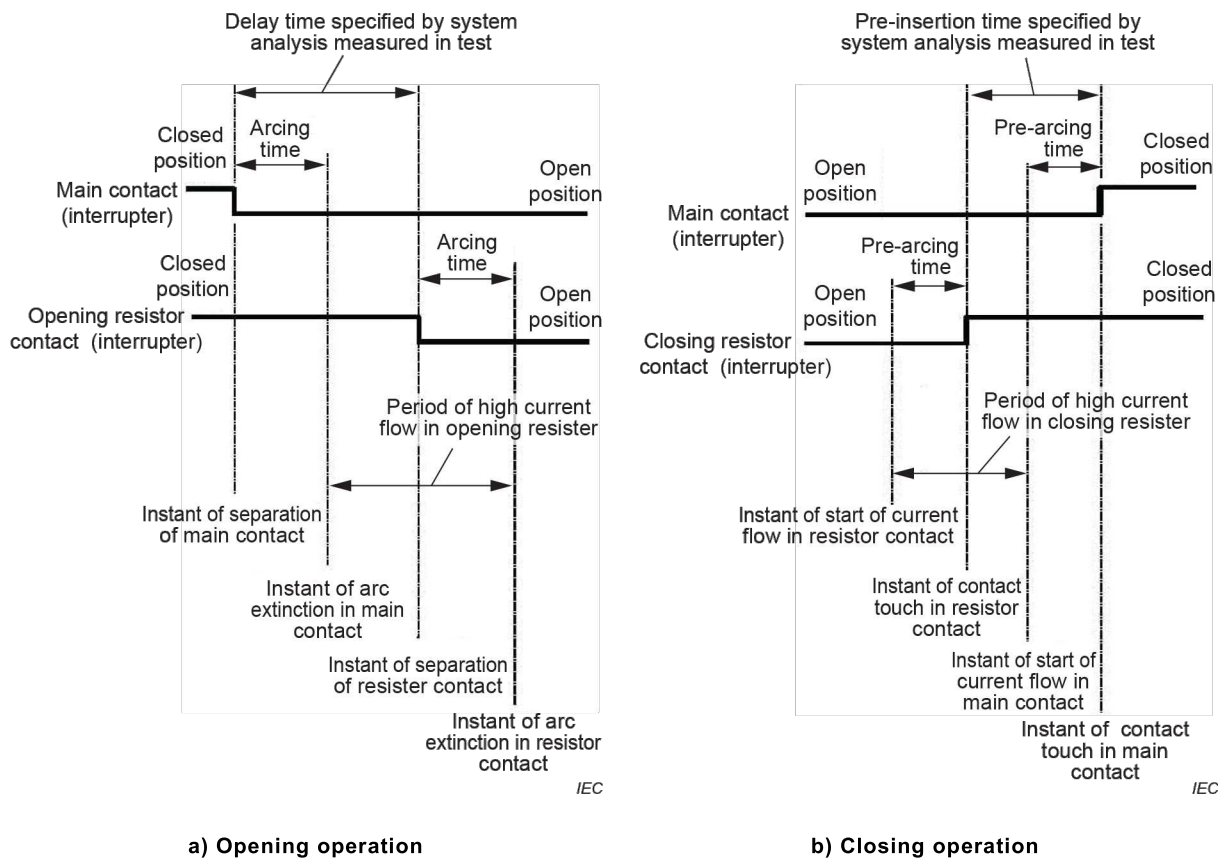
Delay time specified by system analysis measured in test

Closed position

Arcing time

Open position

Main contact (interrupter)

Closed position

Arcing time

Open position

Opening resistor contact (interrupter)

Period of high current flow in opening resister

Instant of separation of main contact

Instant of arc extinction in main contact

Instant of separation of resister contact

Instant of arc extinction in resistor contact

IEC

a) Opening operation

Pre-insertion time specified by system analysis measured in test

Pre-arcing time

Closed position

Open position

Main contact (interrupter)

Pre-arcing time

Closed position

Open position

Closing resistor contact (interrupter)

Period of high current flow in closing resister

Instant of start of current flow in resistor contact

Instant of contact touch in resistor contact

Instant of start of current flow in main contact

Instant of contact touch in main contact

IEC

b) Closing operation